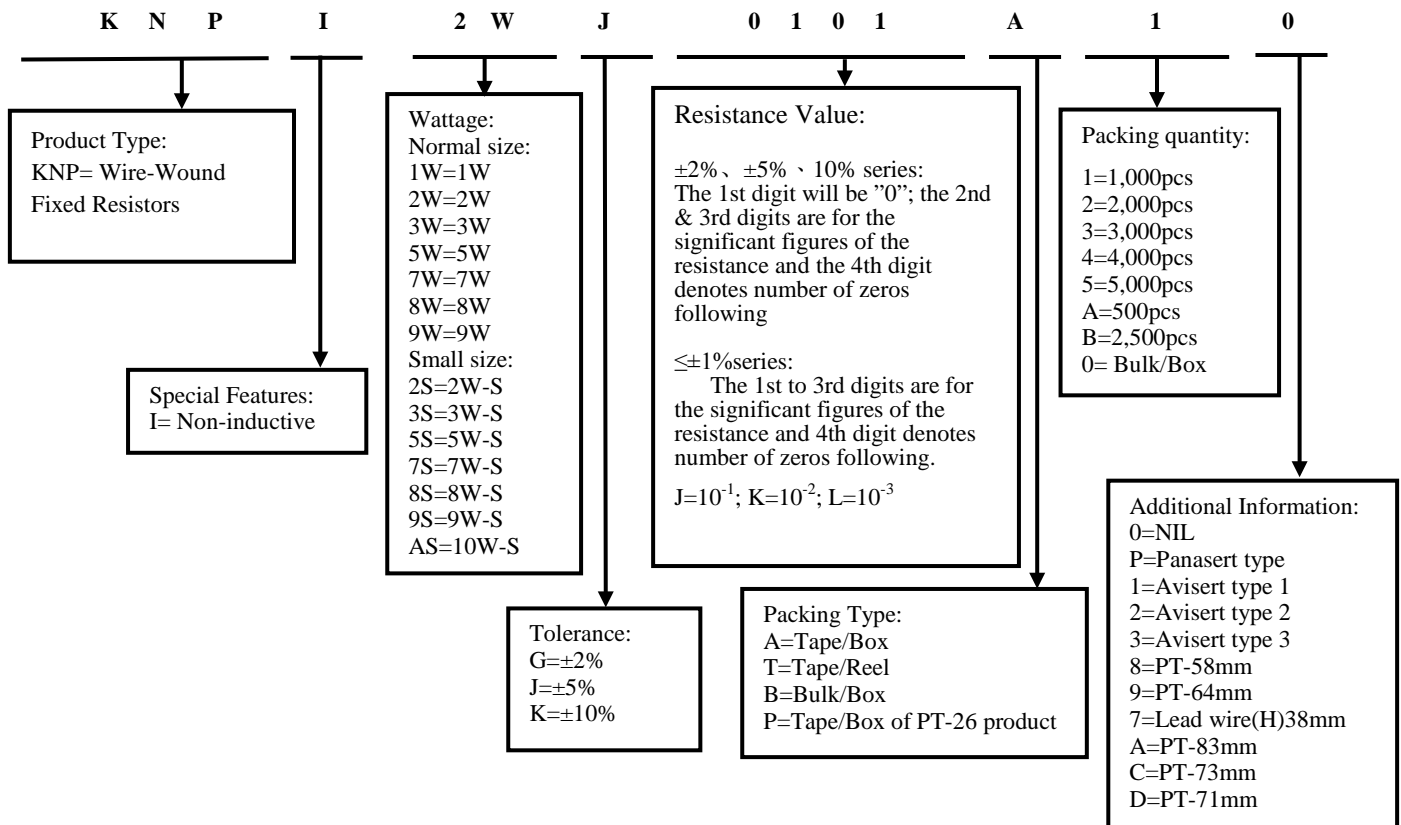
K N P I 2 W J 0 1 0 1 A 1 0

Product Type:
KNP= Wire-Wound Fixed Resistors

Special Features:
I= Non-inductive

Wattage:
Normal size:
1W=1W
2W=2W
3W=3W
5W=5W
7W=7W
8W=8W
9W=9W
Small size:
2S=2W-S
3S=3W-S
5S=5W-S
7S=7W-S
8S=8W-S
9S=9W-S
AS=10W-S

Tolerance:
G=±2%
J=±5%
K=±10%

Resistance Value:

±2%、±5%、10% series:
The 1st digit will be "0"; the 2nd & 3rd digits are for the significant figures of the resistance and the 4th digit denotes number of zeros following

≤±1%series:
The 1st to 3rd digits are for the significant figures of the resistance and 4th digit denotes number of zeros following.

J=$10^{-1}$; K=$10^{-2}$; L=$10^{-3}$

Packing Type:
A=Tape/Box
T=Tape/Reel
B=Bulk/Box
P=Tape/Box of PT-26 product

Packing quantity:

1=1,000pcs
2=2,000pcs
3=3,000pcs
4=4,000pcs
5=5,000pcs
A=500pcs
B=2,500pcs
0= Bulk/Box

Additional Information:
0=NIL
P=Panasert type
1=Avisert type 1
2=Avisert type 2
3=Avisert type 3
8=PT-58mm
9=PT-64mm
7=Lead wire(H)38mm
A=PT-83mm
C=PT-73mm
D=PT-71mm